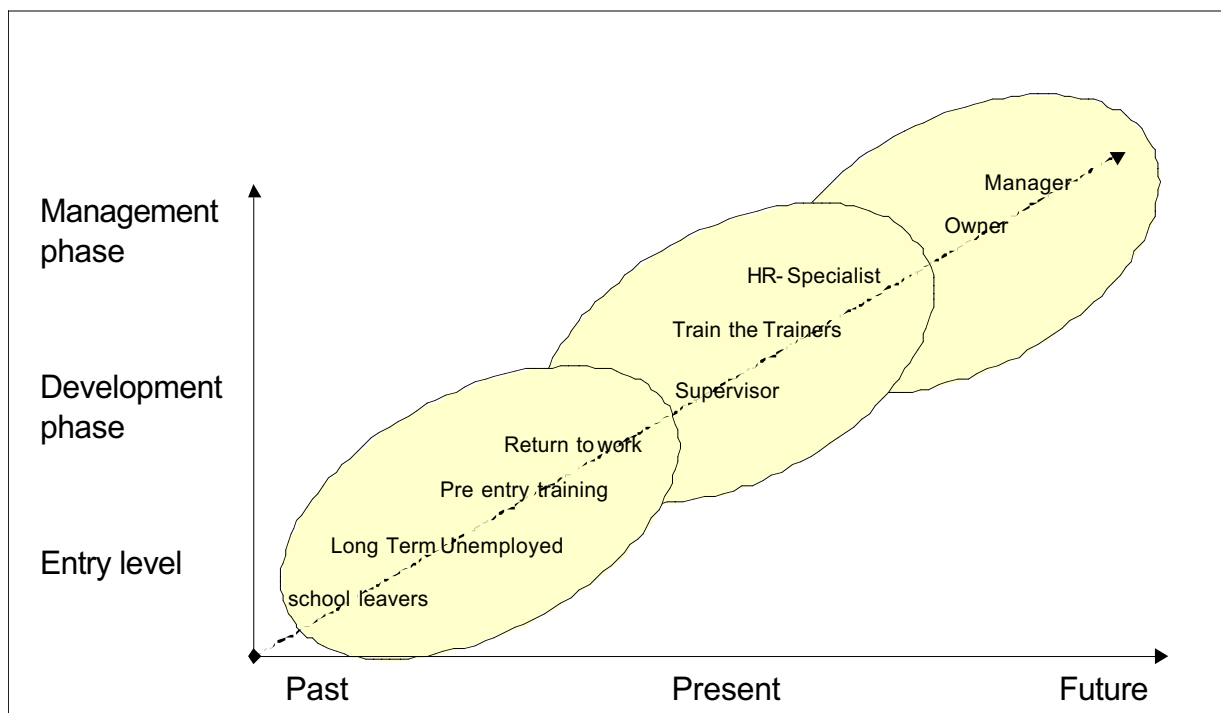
Management phase

Development phase

Entry level

Manager

Owner

HR- Specialist

Train the Trainers

Supervisor

Return to work

Pre entry training

Long Term Unemployed

school leavers

Past

Present

Future